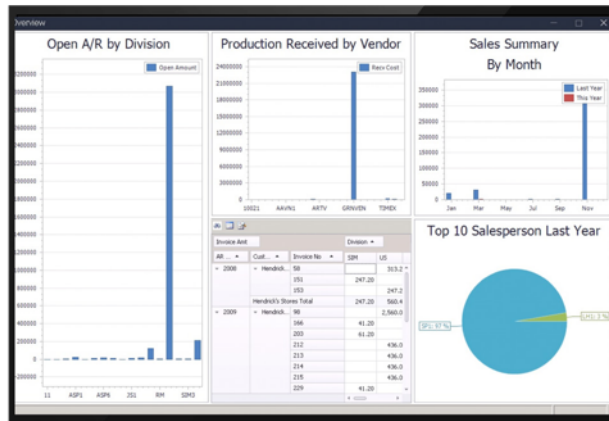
Overview

Open A/R by Division

Open Amount

2200000
2000000
1800000
1600000
1400000
1200000
1000000
800000
600000
400000
200000
0
-200000

11 ASP1 ASP6 JS1 RM SIM3

Production Received by Vendor

Recv Cost

24000000
21000000
18000000
15000000
12000000
9000000
6000000
3000000
0

10021 AAVN1 ARTV GRNVEN TIMEX

Sales Summary By Month

Last Year
This Year

350000
300000
250000
200000
150000
100000
50000
0

Jan Mar May Jul Sep Nov

Invoice Amt
Division

| AR ... | Cust... | Invoice No | SIM | US |
|---|---|---|---|---|
| 2008 | Hendrick... | 58 | | 313.2 |
| | | 151 | 247.20 | |
| | | 153 | | 247.2 |
| | Hendrick's Stores Total | | 247.20 | 560.4 |
| 2009 | Hendrick... | 98 | | 2,560.0 |
| | | 166 | 41.20 | |
| | | 203 | 61.20 | |
| | | 212 | | 436.0 |
| | | 213 | | 436.0 |
| | | 214 | | 436.0 |
| | | 215 | | 436.0 |
| | | 229 | 41.20 | |

Top 10 Salesperson Last Year

SP1: 97 %
SM1: 3 %